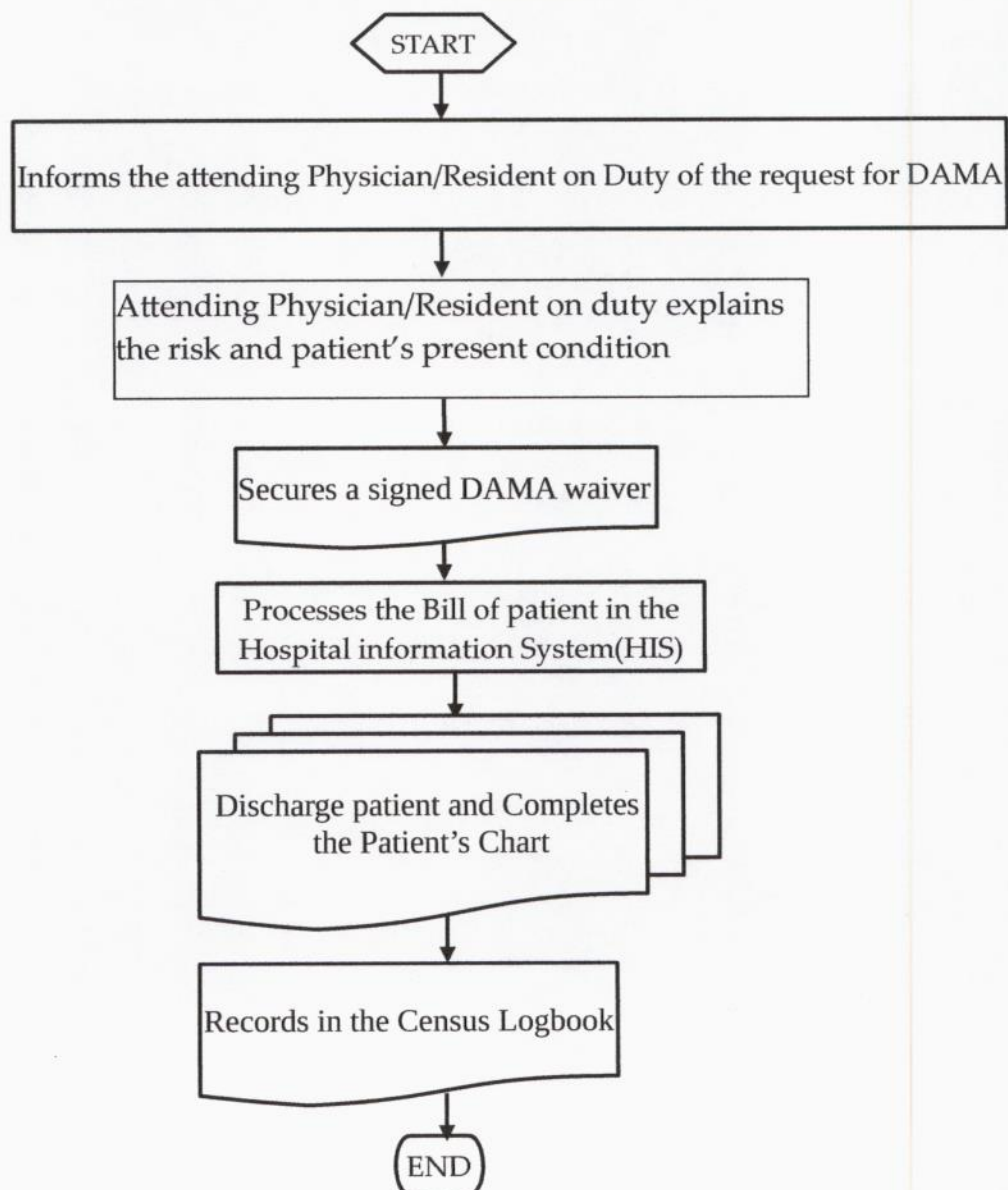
START

Informs the attending Physician/Resident on Duty of the request for DAMA

Attending Physician/Resident on duty explains the risk and patient's present condition

Secures a signed DAMA waiver

Processes the Bill of patient in the Hospital information System(HIS)

Discharge patient and Completes the Patient's Chart

Records in the Census Logbook

END